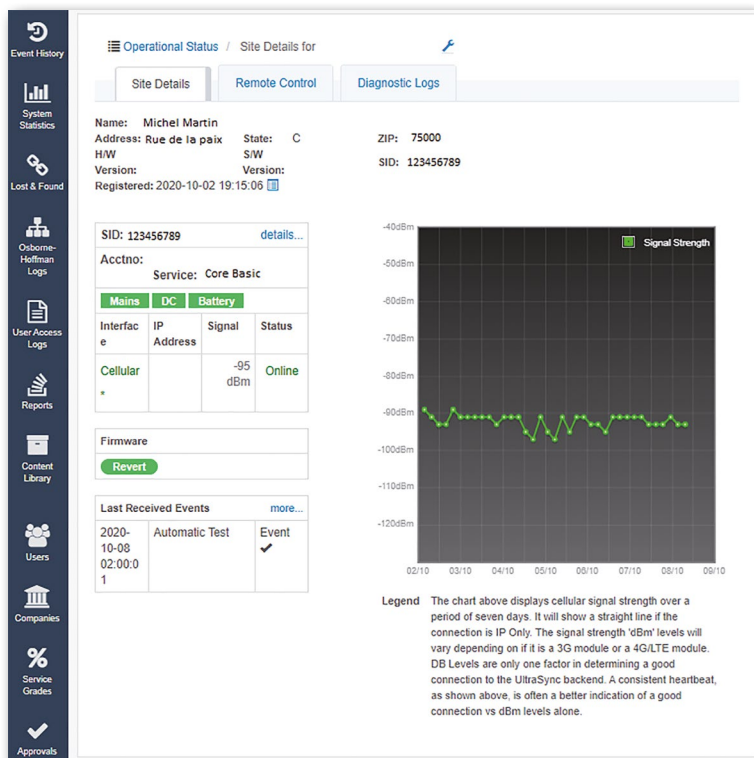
Event History

System Statistics

Lost & Found

Osborne-Hoffman Logs

User Access Logs

Reports

Content Library

Users

Companies

Service Grades

Approvals

Operational Status / Site Details for

Site Details | Remote Control | Diagnostic Logs

Name: Michel Martin
Address: Rue de la paix State: C ZIP: 75000
H/W Version: S/W Version: SID: 123456789
Registered: 2020-10-02 19:15:06

SID: 123456789 details...
Acctno:
Service: Core Basic
Mains DC Battery

| Interface | IP Address | Signal | Status |
|---|---|---|---|
| Cellular * | | -95 dBm | Online |

Firmware
Revert

Last Received Events more...

| | | |
|---|---|---|
| 2020-10-08 02:00:01 | Automatic Test | Event ✔ |

-40dBm
-50dBm
-60dBm
-70dBm
-80dBm
-90dBm
-100dBm
-110dBm
-120dBm

Signal Strength

02/10 03/10 04/10 05/10 06/10 07/10 08/10 09/10

Legend The chart above displays cellular signal strength over a period of seven days. It will show a straight line if the connection is IP Only. The signal strength 'dBm' levels will vary depending on if it is a 3G module or a 4G/LTE module. DB Levels are only one factor in determining a good connection to the UltraSync backend. A consistent heartbeat, as shown above, is often a better indication of a good connection vs dBm levels alone.